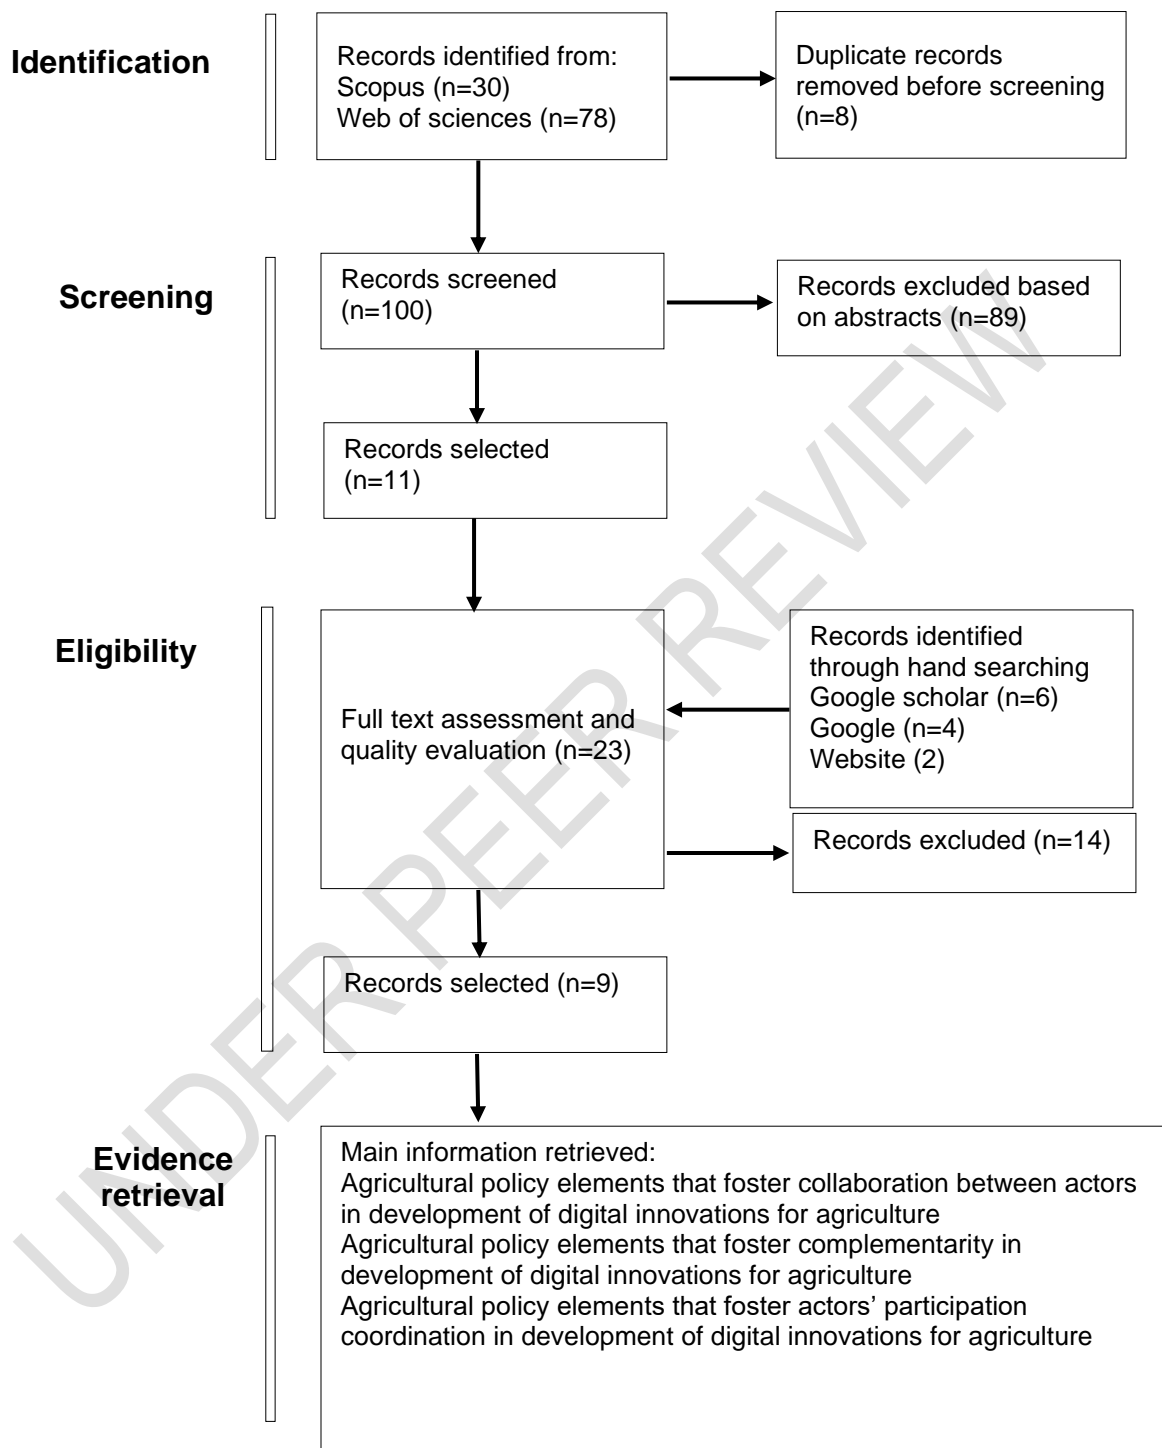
Identification

Records identified from:
Scopus (n=30)
Web of sciences (n=78)

Duplicate records removed before screening (n=8)

Screening

Records screened (n=100)

Records excluded based on abstracts (n=89)

Records selected (n=11)

Eligibility

Full text assessment and quality evaluation (n=23)

Records identified through hand searching
Google scholar (n=6)
Google (n=4)
Website (2)

Records excluded (n=14)

Records selected (n=9)

Evidence retrieval

Main information retrieved:
Agricultural policy elements that foster collaboration between actors in development of digital innovations for agriculture
Agricultural policy elements that foster complementarity in development of digital innovations for agriculture
Agricultural policy elements that foster actors' participation coordination in development of digital innovations for agriculture

UNDER PEER REVIEW